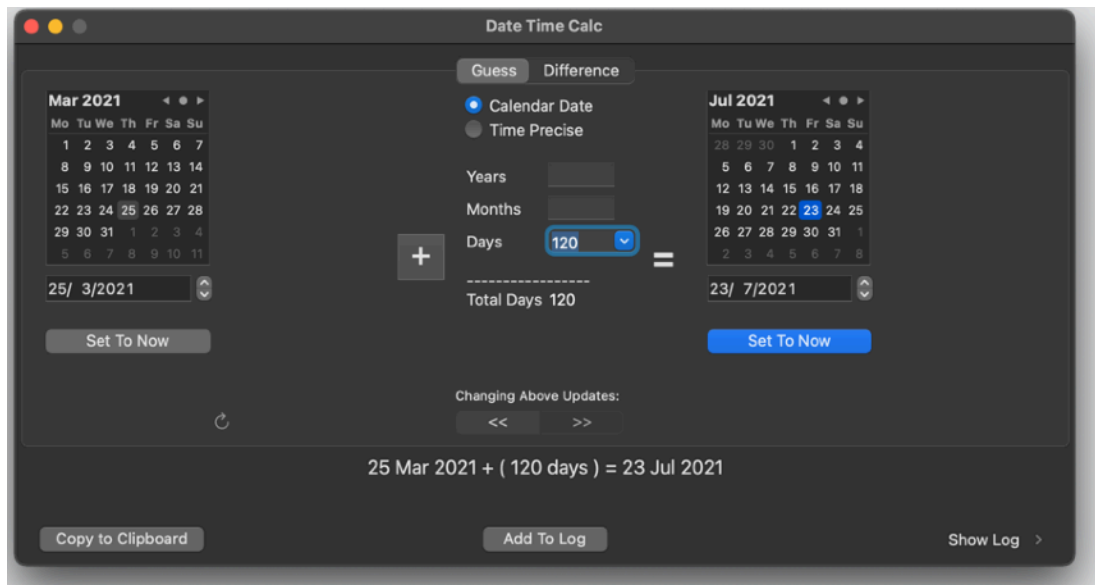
Date Time Calc

Guess Difference

Mar 2021

| Mo | Tu | We | Th | Fr | Sa | Su |
|---|---|---|---|---|---|---|
| 1 | 2 | 3 | 4 | 5 | 6 | 7 |
| 8 | 9 | 10 | 11 | 12 | 13 | 14 |
| 15 | 16 | 17 | 18 | 19 | 20 | 21 |
| 22 | 23 | 24 | 25 | 26 | 27 | 28 |
| 29 | 30 | 31 | 1 | 2 | 3 | 4 |
| 5 | 6 | 7 | 8 | 9 | 10 | 11 |

25/ 3/2021

Set To Now

Calendar Date
Time Precise

Years
Months
Days 120

+

-----------------
Total Days 120

=

Jul 2021

| Mo | Tu | We | Th | Fr | Sa | Su |
|---|---|---|---|---|---|---|
| 28 | 29 | 30 | 1 | 2 | 3 | 4 |
| 5 | 6 | 7 | 8 | 9 | 10 | 11 |
| 12 | 13 | 14 | 15 | 16 | 17 | 18 |
| 19 | 20 | 21 | 22 | 23 | 24 | 25 |
| 26 | 27 | 28 | 29 | 30 | 31 | 1 |
| 2 | 3 | 4 | 5 | 6 | 7 | 8 |

23/ 7/2021

Set To Now

Changing Above Updates:
<< >>

25 Mar 2021 + ( 120 days ) = 23 Jul 2021

Copy to Clipboard
Add To Log
Show Log ›